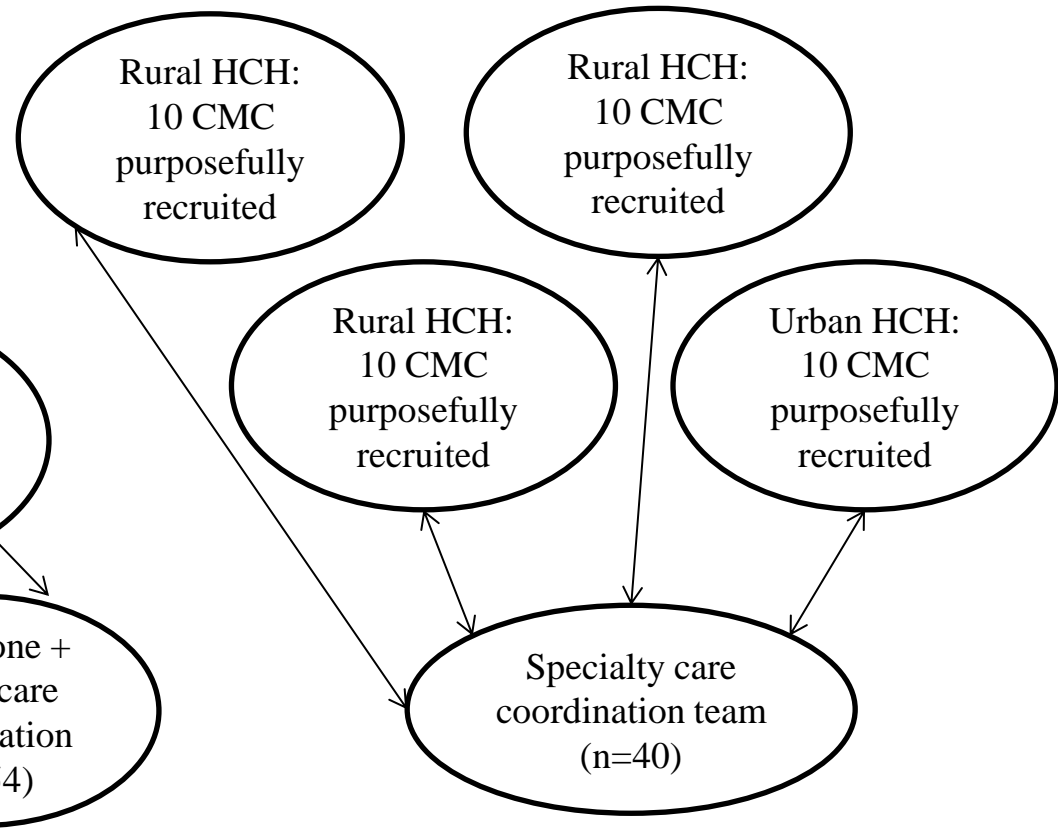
Rural HCH: 10 CMC purposefully recruited

Rural HCH: 10 CMC purposefully recruited

Rural HCH: 10 CMC purposefully recruited

Urban HCH: 10 CMC purposefully recruited

one + care ation (4)

Specialty care coordination team (n=40)